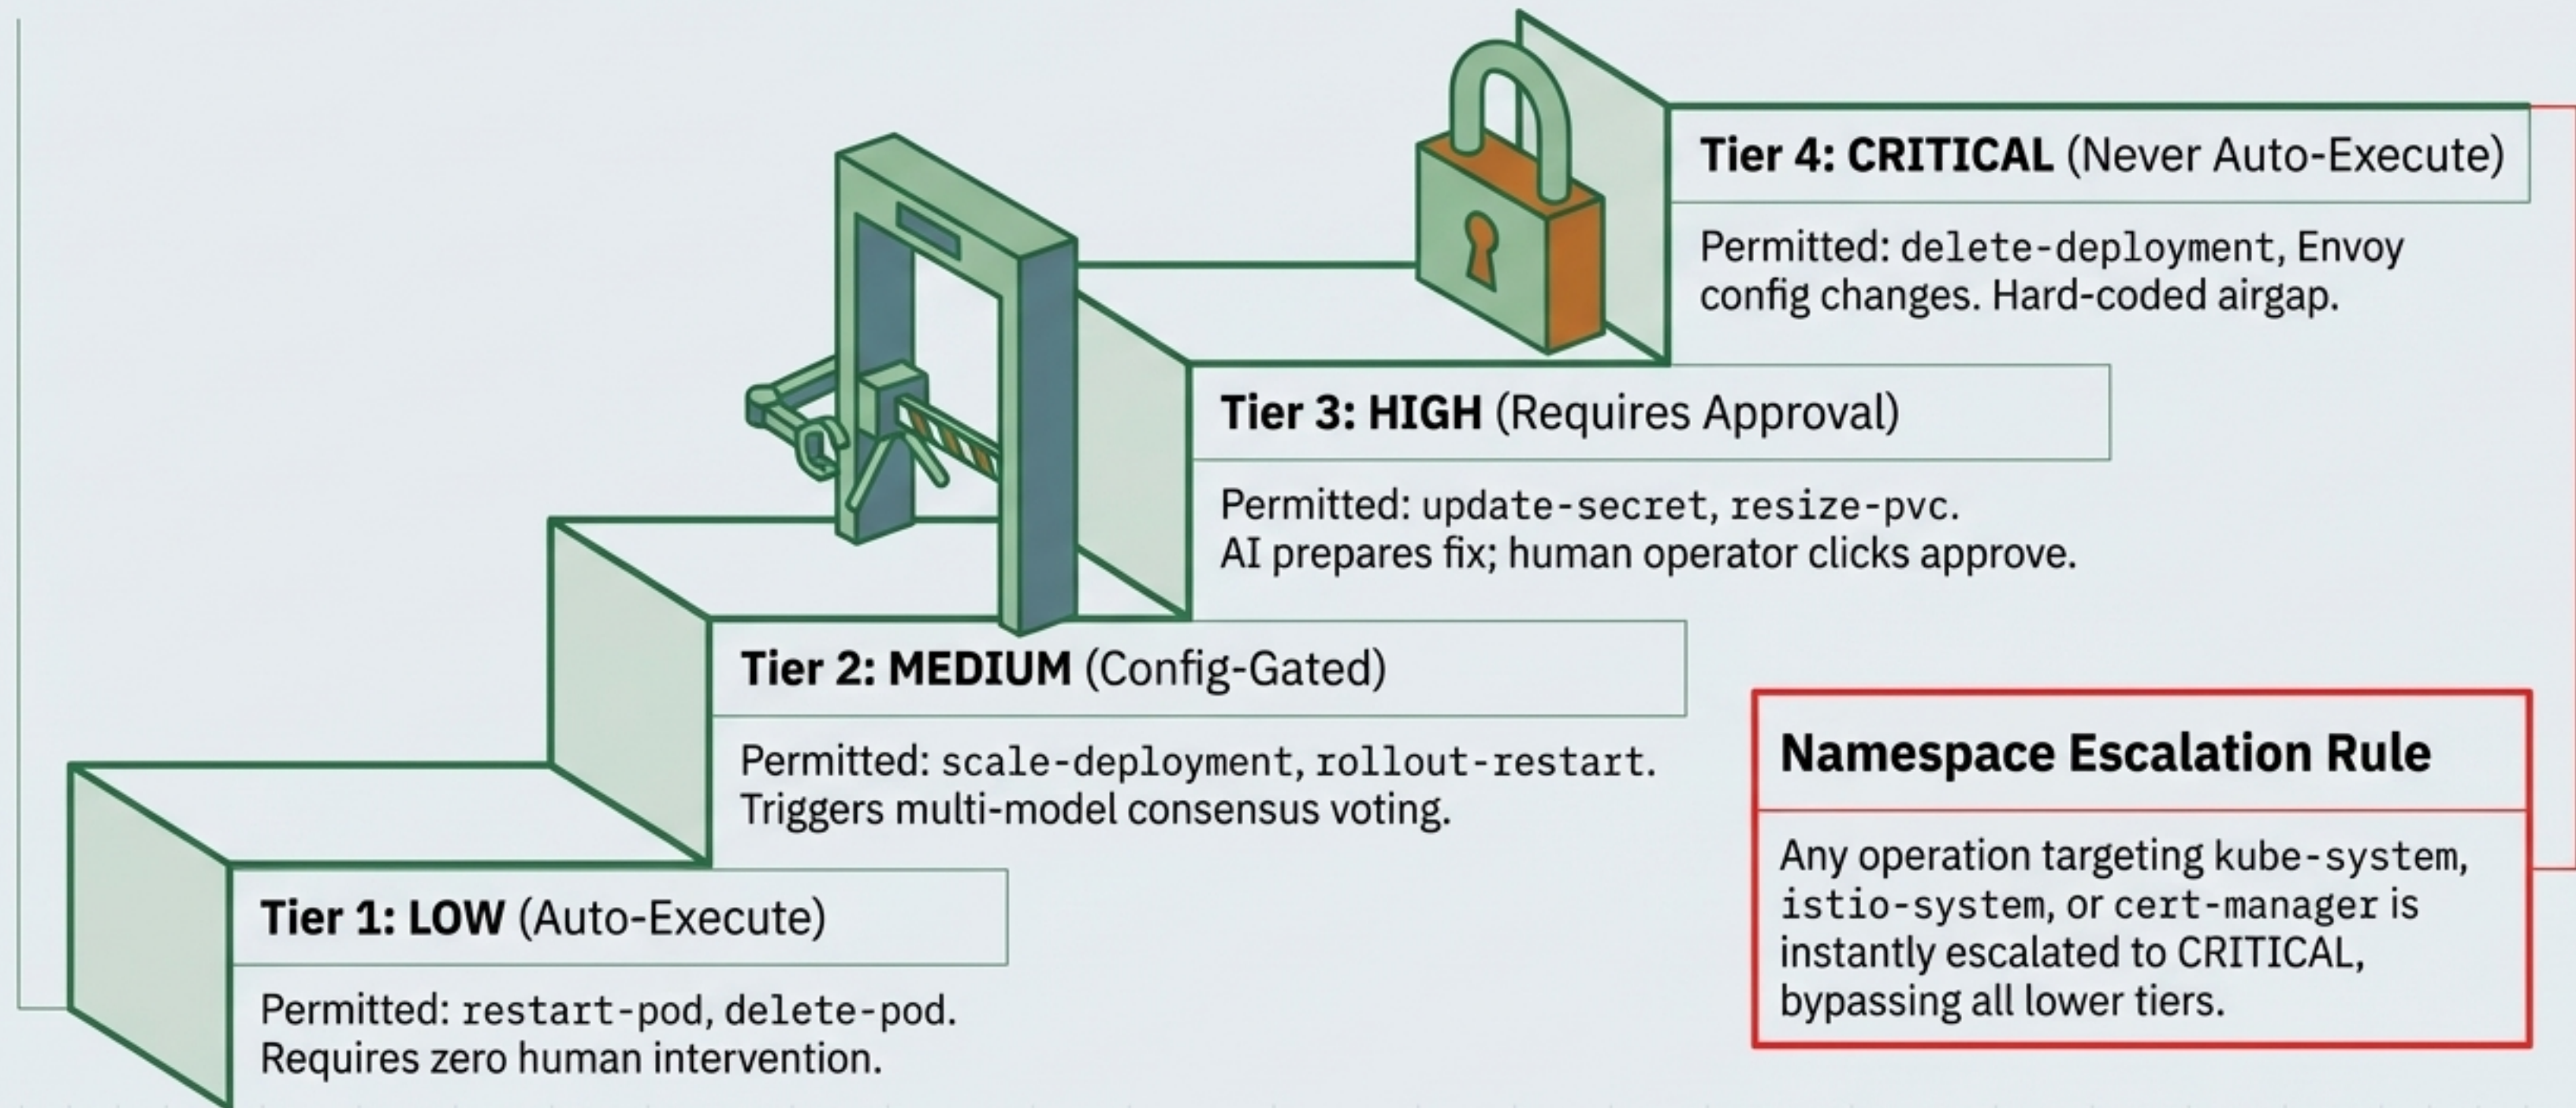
**Tier 4: CRITICAL** (Never Auto-Execute)

Permitted: `delete-deployment`, Envoy config changes. Hard-coded airgap.

**Tier 3: HIGH** (Requires Approval)

Permitted: `update-secret`, `resize-pvc`. AI prepares fix; human operator clicks approve.

**Tier 2: MEDIUM** (Config-Gated)

Permitted: `scale-deployment`, `rollout-restart`. Triggers multi-model consensus voting.

**Tier 1: LOW** (Auto-Execute)

Permitted: `restart-pod`, `delete-pod`. Requires zero human intervention.

**Namespace Escalation Rule**

Any operation targeting `kube-system`, `istio-system`, or `cert-manager` is instantly escalated to CRITICAL, bypassing all lower tiers.